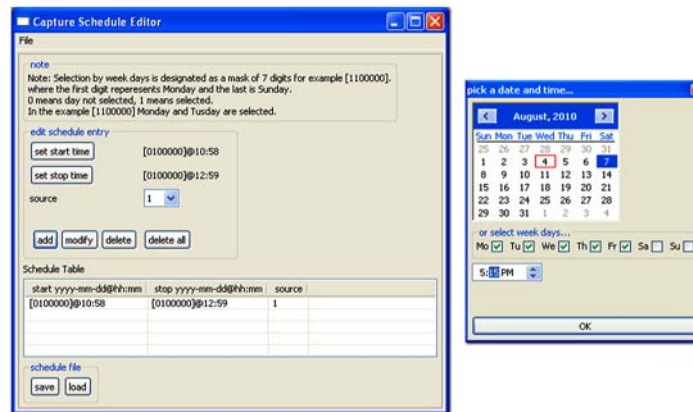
Capture Schedule Editor

File

note

Note: Selection by week days is designated as a mask of 7 digits for example [1100000]. where the first digit reperesents Monday and the last is Sunday.
0 means day not selected, 1 means selected.
In the example [1100000] Monday and Tusday are selected.

edit schedule entry

set start time [0100000]@10:58

set stop time [0100000]@12:59

source 1

add modify delete delete all

Schedule Table

| start yyyy-mm-dd@hh:mm | stop yyyy-mm-dd@hh:mm | source |
|---|---|---|
| [0100000]@10:58 | [0100000]@12:59 | 1 |

schedule file

save load

pick a date and time...

August, 2010

| Sun | Mon | Tue | Wed | Thu | Fri | Sat |
|---|---|---|---|---|---|---|
| 25 | 26 | 27 | 28 | 29 | 30 | 31 |
| 1 | 2 | 3 | 4 | 5 | 6 | 7 |
| 8 | 9 | 10 | 11 | 12 | 13 | 14 |
| 15 | 16 | 17 | 18 | 19 | 20 | 21 |
| 22 | 23 | 24 | 25 | 26 | 27 | 28 |
| 29 | 30 | 31 | 1 | 2 | 3 | 4 |

or select week days...

Mo Tu We Th Fr Sa Su

5:15 PM

OK